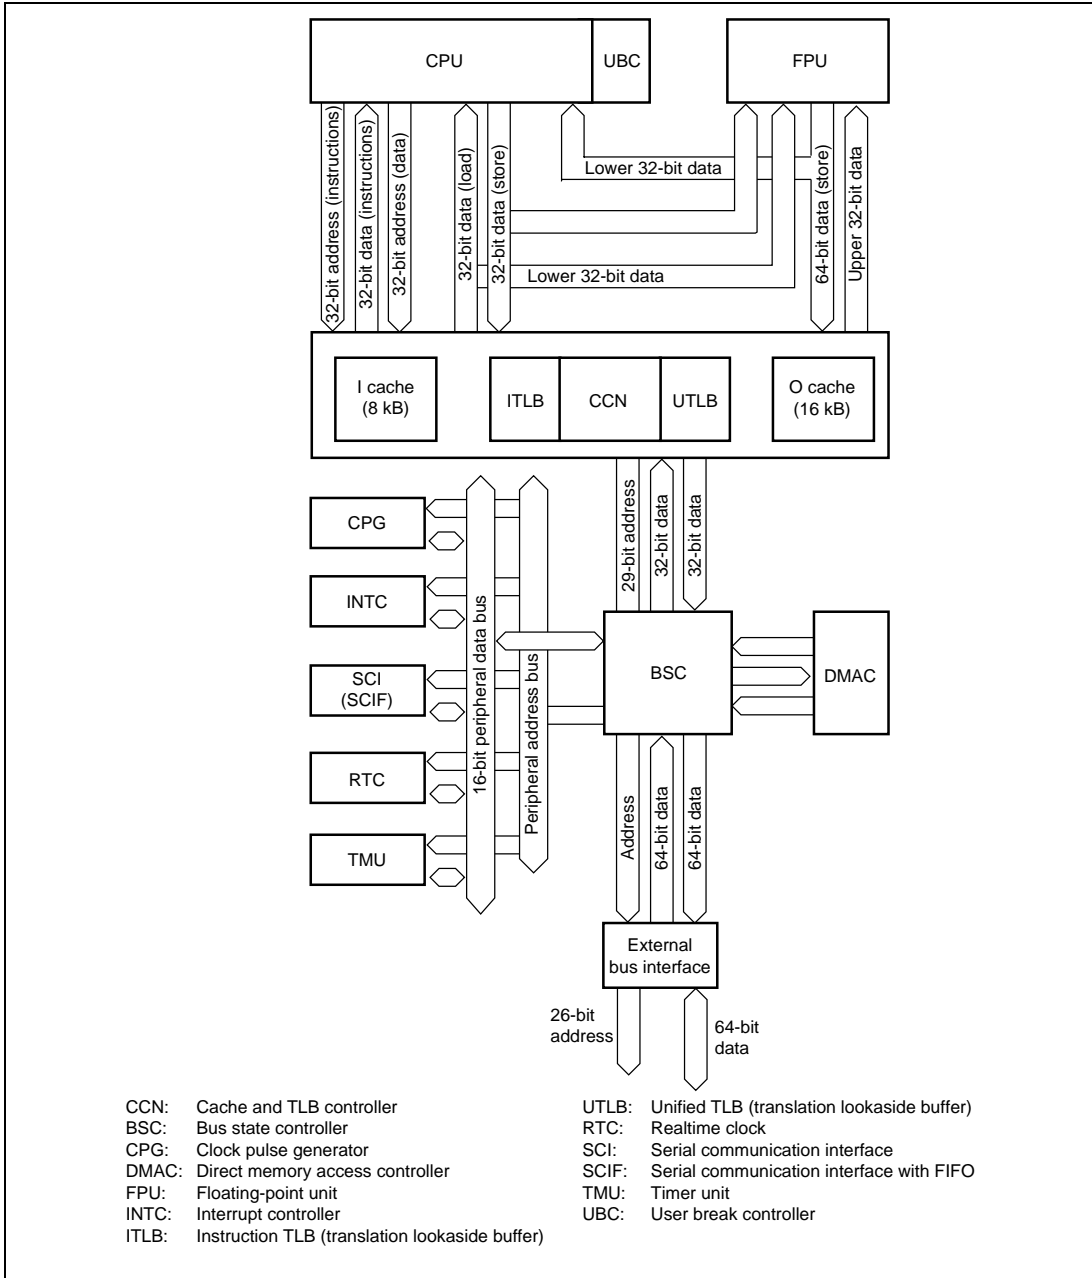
CPU
UBC
FPU

32-bit address (instructions)
32-bit data (instructions)
32-bit address (data)
32-bit data (load)
32-bit data (store)
Lower 32-bit data
Lower 32-bit data
64-bit data (store)
Upper 32-bit data

I cache (8 kB)
ITLB
CCN
UTLB
O cache (16 kB)

CPG
INTC
SCI (SCIF)
RTC
TMU
16-bit peripheral data bus
Peripheral address bus
29-bit address
32-bit data
32-bit data
BSC
DMAC
Address
64-bit data
64-bit data
External bus interface
26-bit address
64-bit data

CCN: Cache and TLB controller
BSC: Bus state controller
CPG: Clock pulse generator
DMAC: Direct memory access controller
FPU: Floating-point unit
INTC: Interrupt controller
ITLB: Instruction TLB (translation lookaside buffer)

UTLB: Unified TLB (translation lookaside buffer)
RTC: Realtime clock
SCI: Serial communication interface
SCIF: Serial communication interface with FIFO
TMU: Timer unit
UBC: User break controller